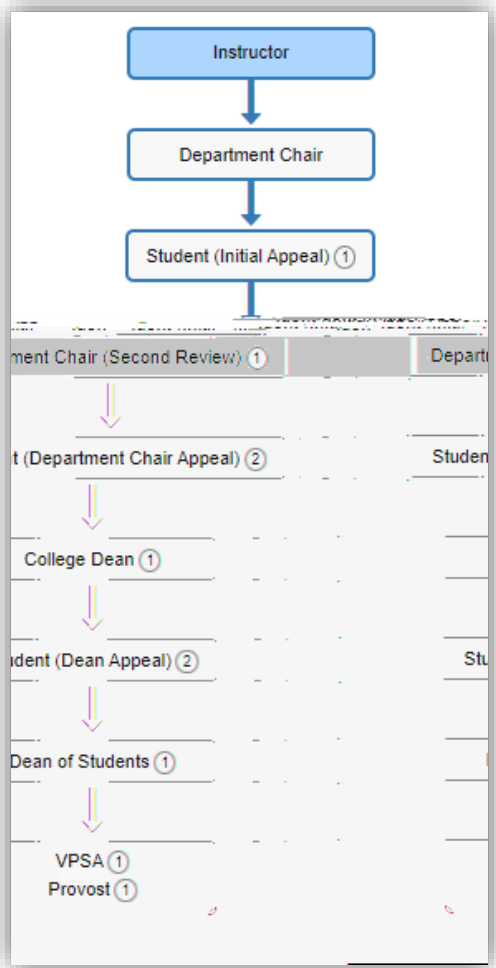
Instructor

Department Chair

Student (Initial Appeal) ①

ment Chair (Second Review) ①

Depart

t (Department Chair Appeal) ②

Studen

College Dean ①

ident (Dean Appeal) ②

Stu

Dean of Students ①

VPSA ①
Provost ①